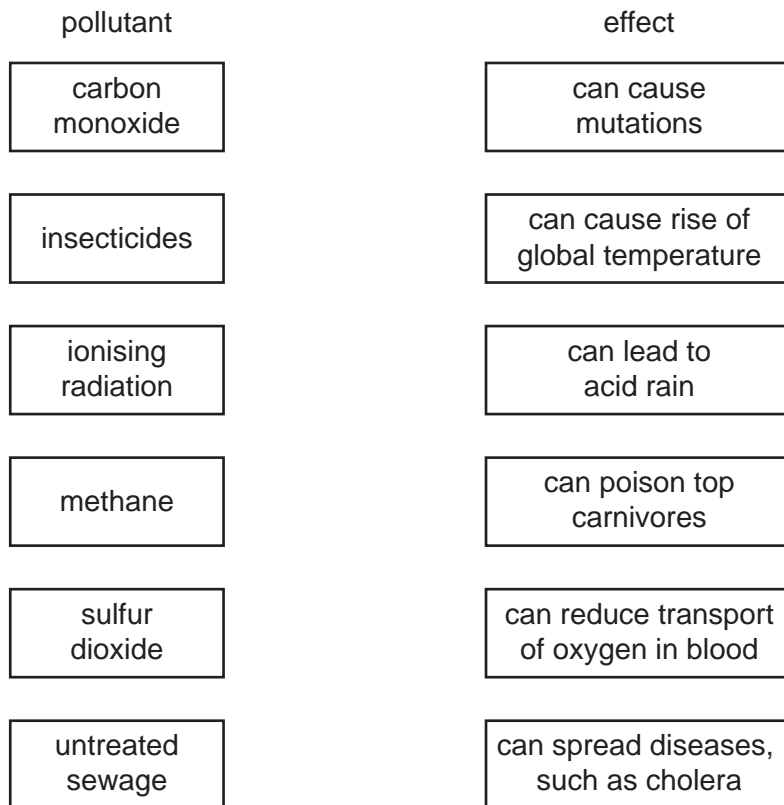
| pollutant | effect |
|---|---|
| carbon monoxide | can cause mutations |
| insecticides | can cause rise of global temperature |
| ionising radiation | can lead to acid rain |
| methane | can poison top carnivores |
| sulfur dioxide | can reduce transport of oxygen in blood |
| untreated sewage | can spread diseases, such as cholera |